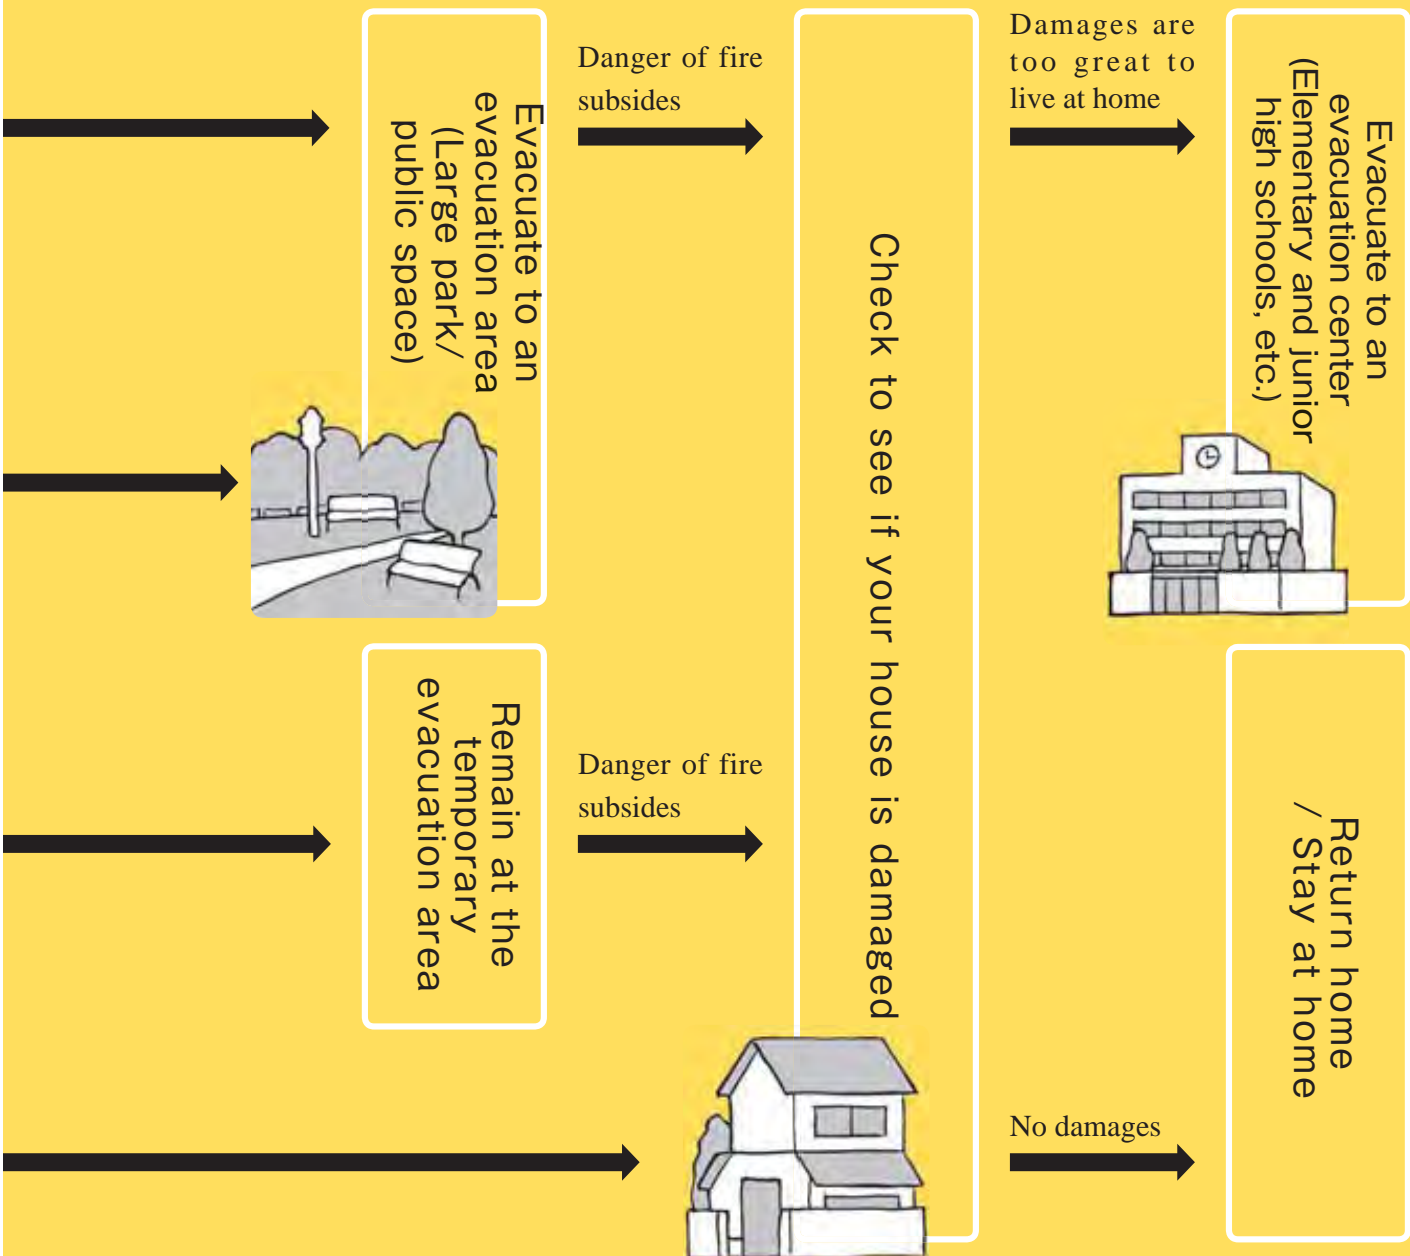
Evacuate to an evacuation area (Large park/ public space)

Danger of fire subsides

Remain at the temporary evacuation area

Danger of fire subsides

Check to see if your house is damaged

Damages are too great to live at home

Evacuate to an evacuation center (Elementary and junior high schools, etc.)

No damages

Return home / Stay at home